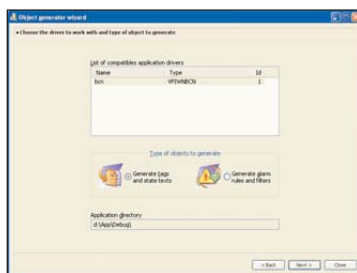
Object generator wizard

• Choose the driver to work with and type of object to generate

List of compatibles application drivers

| Name | Type | Id |
|---|---|---|
| bcn | YPTWNBCN | 1 |

Type of objects to generate

Generate tags and state texts

Generate alarm rules and filters

Application directory

d:\App\Debug\

< Back | Next > | Close